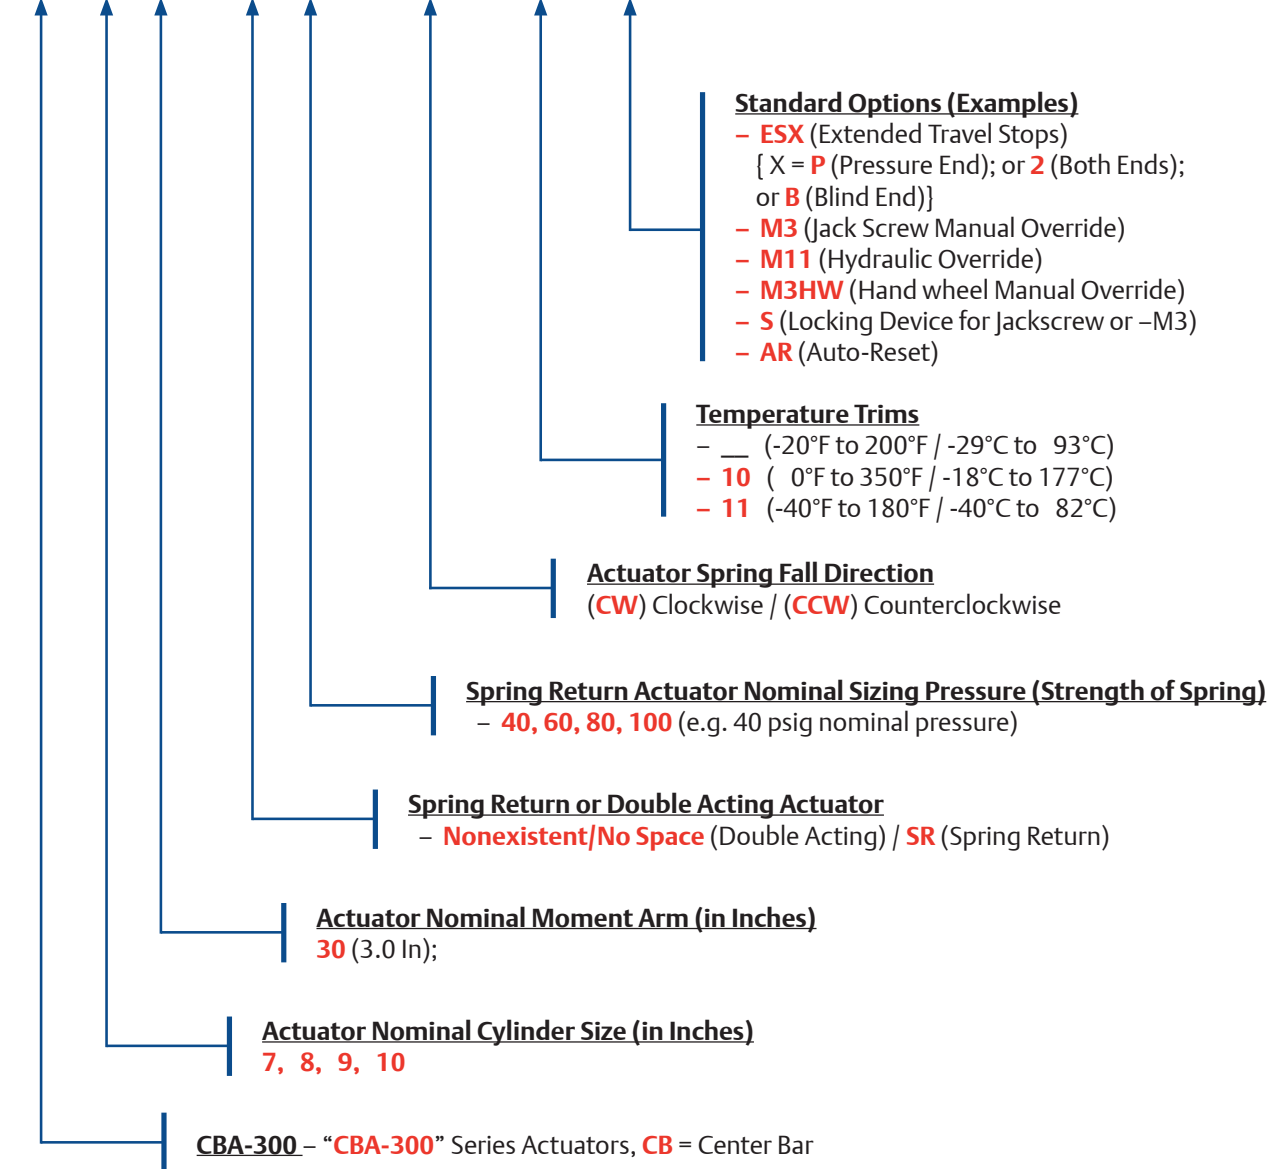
Standard Options (Examples)
– ESX (Extended Travel Stops)
{ X = P (Pressure End); or 2 (Both Ends);
or B (Blind End)}
– M3 (Jack Screw Manual Override)
– M11 (Hydraulic Override)
– M3HW (Hand wheel Manual Override)
– S (Locking Device for Jackscrew or –M3)
– AR (Auto-Reset)

Temperature Trims
– __ (-20°F to 200°F / -29°C to 93°C)
– 10 ( 0°F to 350°F / -18°C to 177°C)
– 11 (-40°F to 180°F / -40°C to 82°C)

Actuator Spring Fall Direction
(CW) Clockwise / (CCW) Counterclockwise

Spring Return Actuator Nominal Sizing Pressure (Strength of Spring)
– 40, 60, 80, 100 (e.g. 40 psig nominal pressure)

Spring Return or Double Acting Actuator
– Nonexistent/No Space (Double Acting) / SR (Spring Return)

Actuator Nominal Moment Arm (in Inches)
30 (3.0 In);

Actuator Nominal Cylinder Size (in Inches)
7, 8, 9, 10

CBA-300 – "CBA-300" Series Actuators, CB = Center Bar